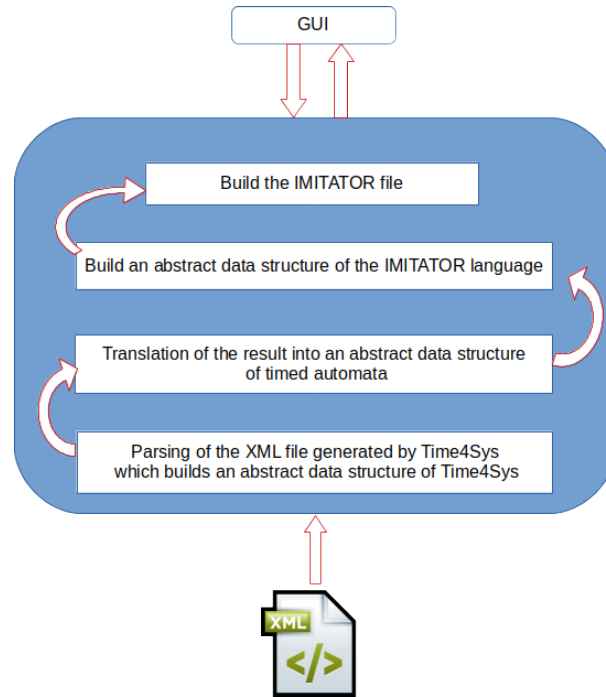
GUI

Build the IMITATOR file

Build an abstract data structure of the IMITATOR language

Translation of the result into an abstract data structure of timed automata

Parsing of the XML file generated by Time4Sys which builds an abstract data structure of Time4Sys

XML

</>